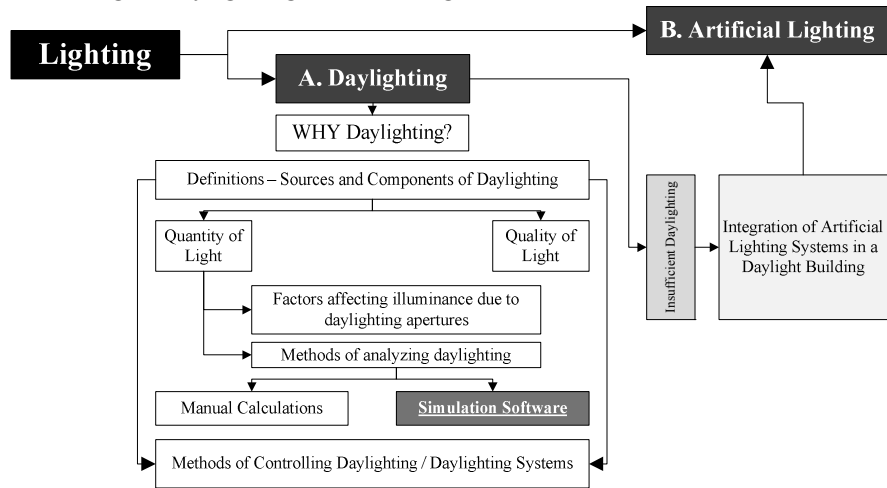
Lighting

B. Artificial Lighting

A. Daylighting

WHY Daylighting?

Definitions – Sources and Components of Daylighting

Quantity of Light

Quality of Light

Factors affecting illuminance due to daylighting apertures

Methods of analyzing daylighting

Manual Calculations

Simulation Software

Methods of Controlling Daylighting / Daylighting Systems

Insufficient Daylighting

Integration of Artificial Lighting Systems in a Daylight Building